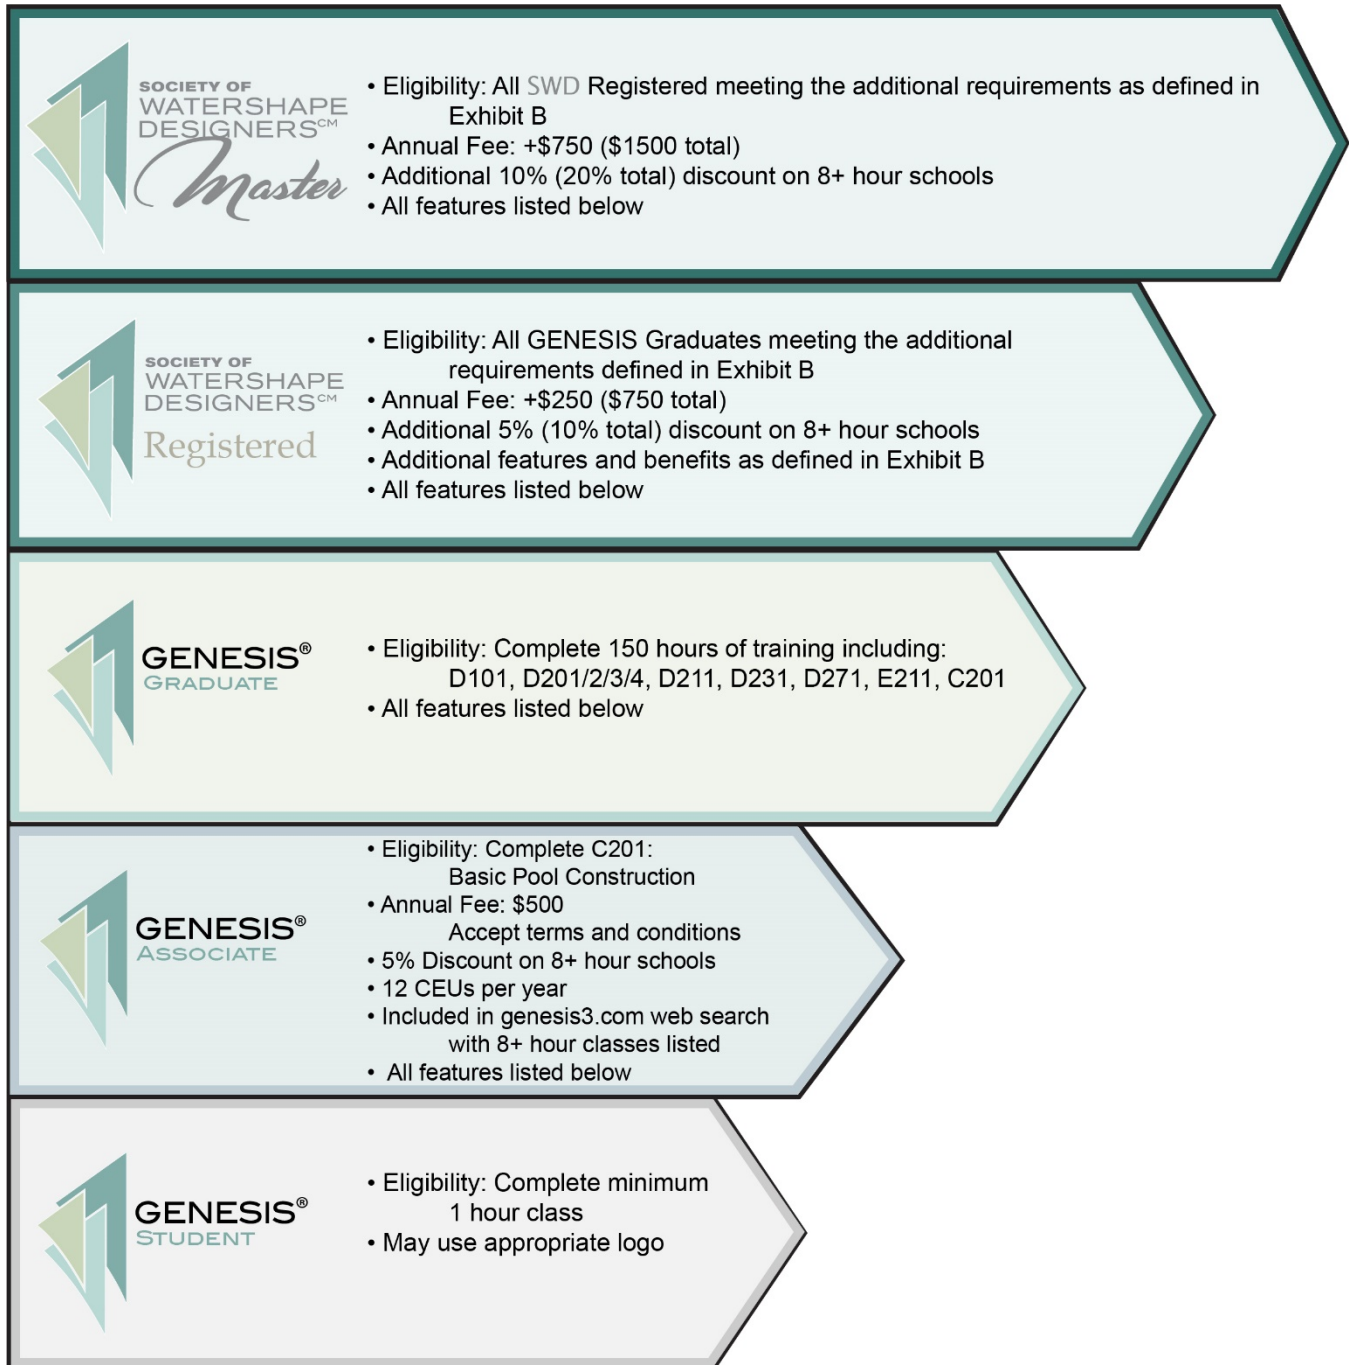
SOCIETY OF WATERSHAPE DESIGNERS℠ Master

• Eligibility: All SWD Registered meeting the additional requirements as defined in Exhibit B
• Annual Fee: +$750 ($1500 total)
• Additional 10% (20% total) discount on 8+ hour schools
• All features listed below

SOCIETY OF WATERSHAPE DESIGNERS℠ Registered

• Eligibility: All GENESIS Graduates meeting the additional requirements defined in Exhibit B
• Annual Fee: +$250 ($750 total)
• Additional 5% (10% total) discount on 8+ hour schools
• Additional features and benefits as defined in Exhibit B
• All features listed below

GENESIS® GRADUATE

• Eligibility: Complete 150 hours of training including: D101, D201/2/3/4, D211, D231, D271, E211, C201
• All features listed below

GENESIS® ASSOCIATE

• Eligibility: Complete C201: Basic Pool Construction
• Annual Fee: $500 Accept terms and conditions
• 5% Discount on 8+ hour schools
• 12 CEUs per year
• Included in genesis3.com web search with 8+ hour classes listed
• All features listed below

GENESIS® STUDENT

• Eligibility: Complete minimum 1 hour class
• May use appropriate logo